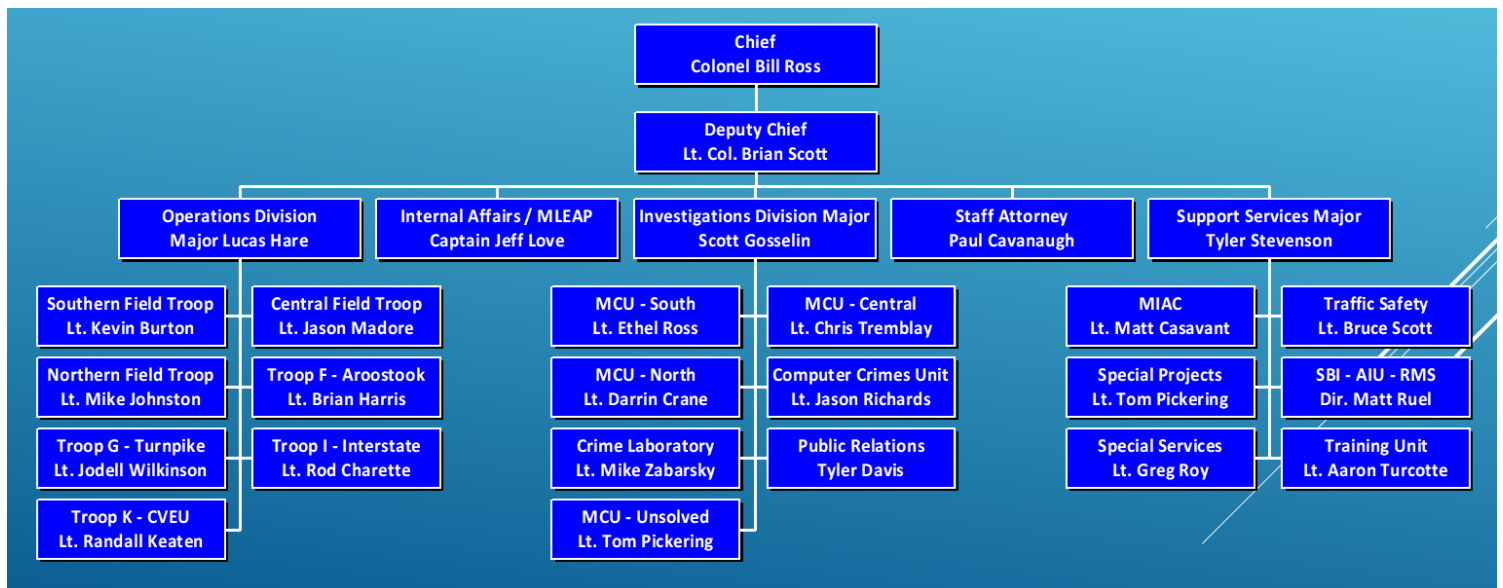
Chief
Colonel Bill Ross

Deputy Chief
Lt. Col. Brian Scott

Operations Division
Major Lucas Hare

Internal Affairs / MLEAP
Captain Jeff Love

Investigations Division Major
Scott Gosselin

Staff Attorney
Paul Cavanaugh

Support Services Major
Tyler Stevenson

Southern Field Troop
Lt. Kevin Burton

Central Field Troop
Lt. Jason Madore

Northern Field Troop
Lt. Mike Johnston

Troop F - Aroostook
Lt. Brian Harris

Troop G - Turnpike
Lt. Jodell Wilkinson

Troop I - Interstate
Lt. Rod Charette

Troop K - CVEU
Lt. Randall Keaten

MCU - South
Lt. Ethel Ross

MCU - Central
Lt. Chris Tremblay

MCU - North
Lt. Darrin Crane

Computer Crimes Unit
Lt. Jason Richards

Crime Laboratory
Lt. Mike Zabarsky

Public Relations
Tyler Davis

MCU - Unsolved
Lt. Tom Pickering

MIAC
Lt. Matt Casavant

Traffic Safety
Lt. Bruce Scott

Special Projects
Lt. Tom Pickering

SBI - AIU - RMS
Dir. Matt Ruel

Special Services
Lt. Greg Roy

Training Unit
Lt. Aaron Turcotte